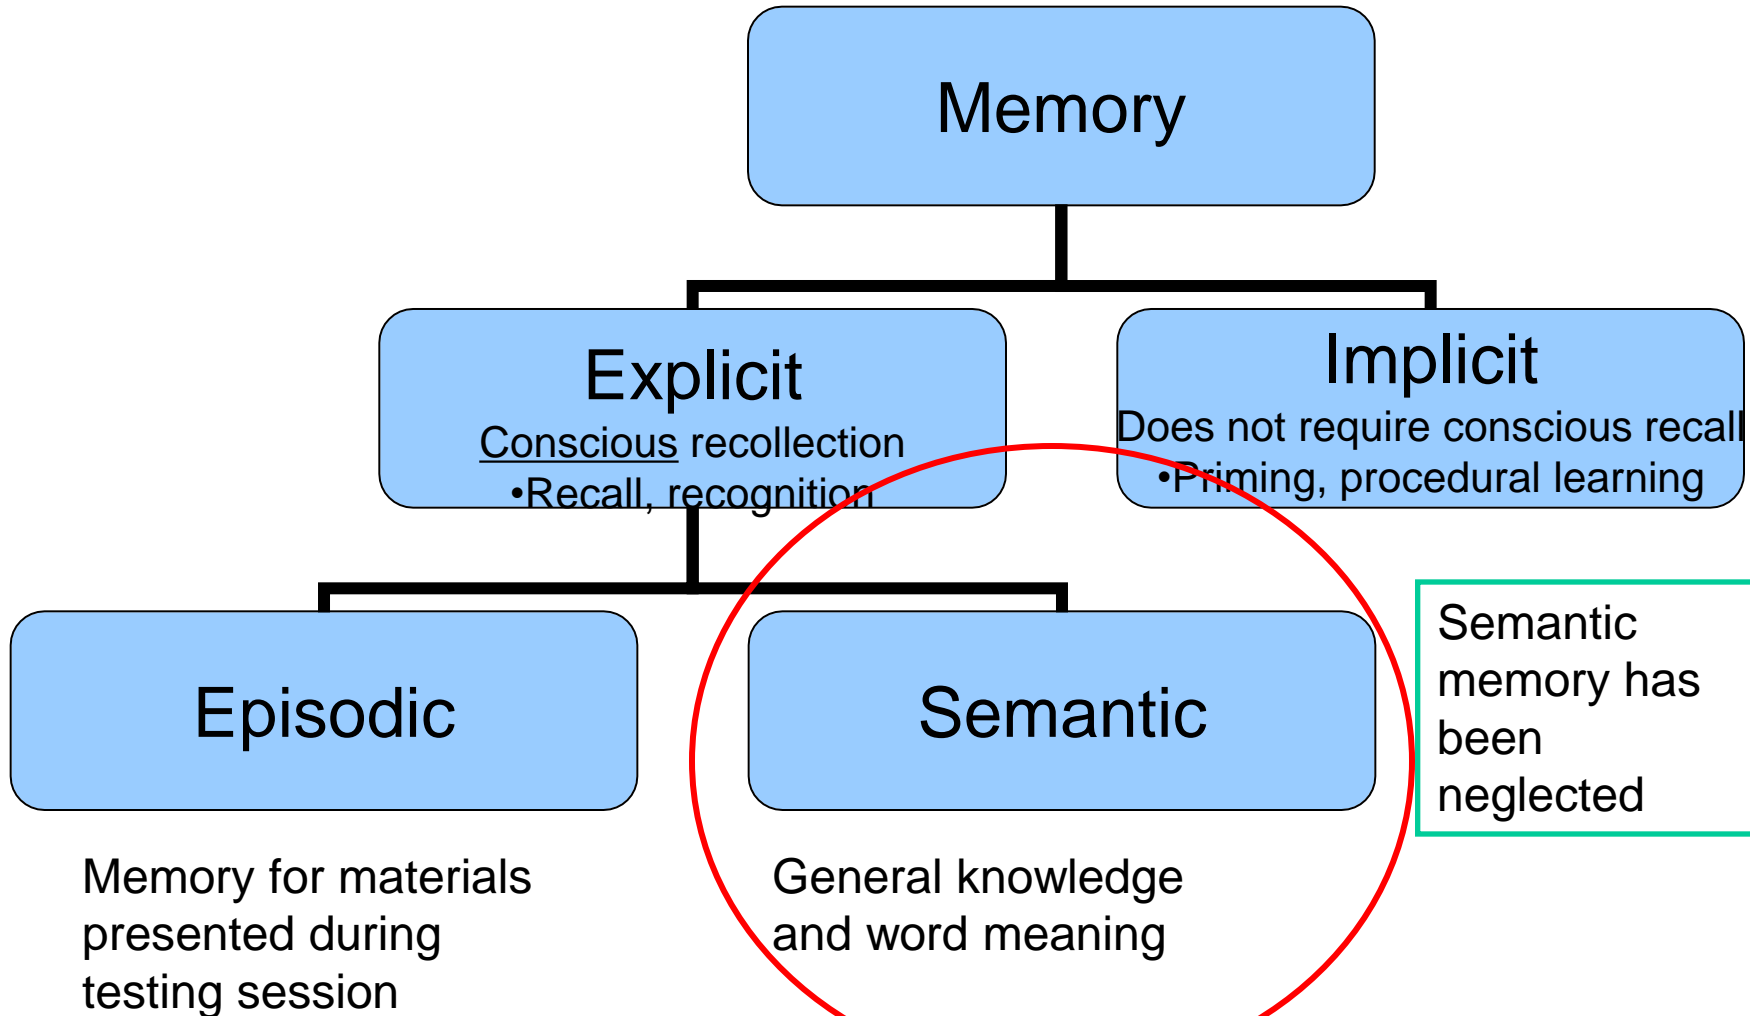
Memory

Explicit
Conscious recollection
•Recall, recognition

Implicit
Does not require conscious recall
•Priming, procedural learning

Episodic

Semantic

Semantic memory has been neglected

Memory for materials presented during testing session

General knowledge and word meaning